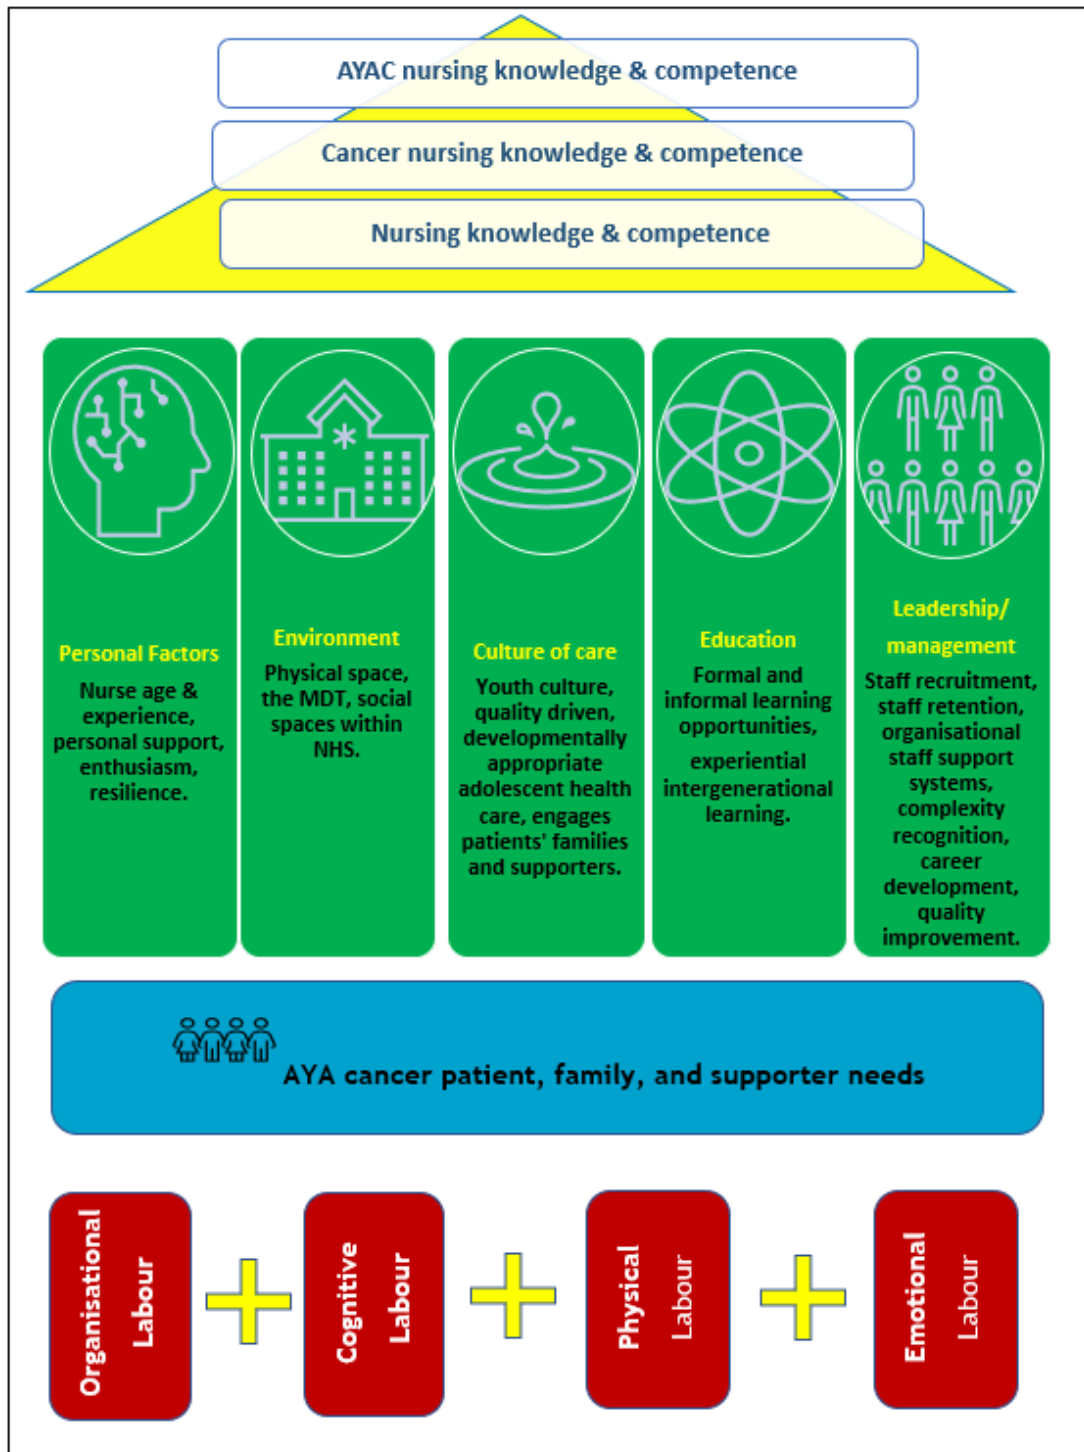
AYAC nursing knowledge & competence

Cancer nursing knowledge & competence

Nursing knowledge & competence

Personal Factors

Nurse age & experience, personal support, enthusiasm, resilience.

Environment

Physical space, the MDT, social spaces within NHS.

Culture of care

Youth culture, quality driven, developmentally appropriate adolescent health care, engages patients' families and supporters.

Education

Formal and informal learning opportunities,

experiential intergenerational learning.

Leadership/ management

Staff recruitment, staff retention, organisational staff support systems, complexity recognition, career development, quality improvement.

AYA cancer patient, family, and supporter needs

Organisational Labour

Cognitive Labour

Physical Labour

Emotional Labour